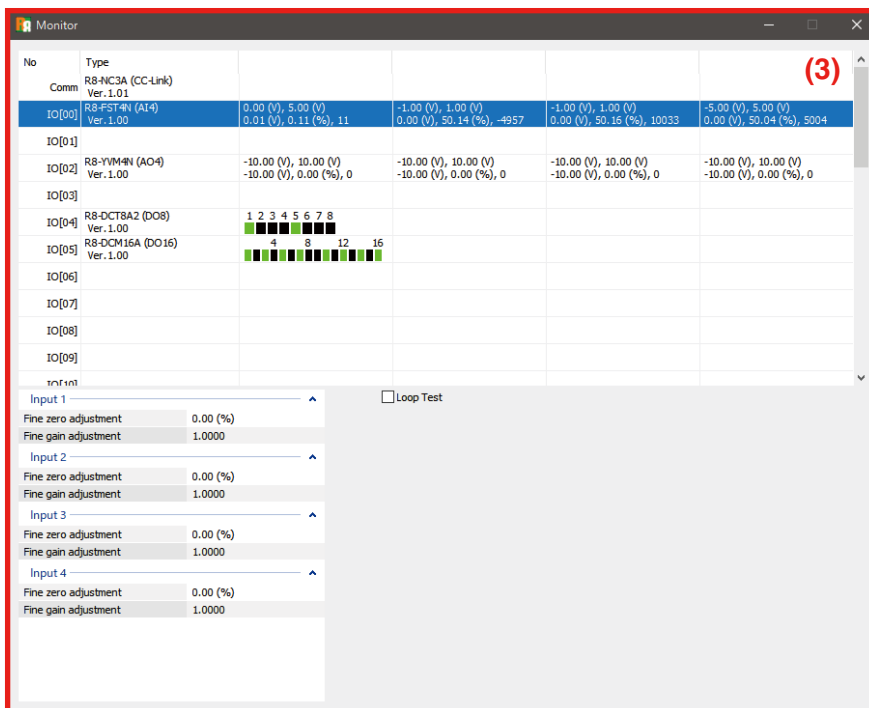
Monitor

(3)

| No | Type | | | | |
|---|---|---|---|---|---|
| Comm | R8-NC3A (CC-Link) Ver.1.01 | | | | |
| IO[00] | R8-FST4N (AI4) Ver.1.00 | 0.00 (V), 5.00 (V) 0.01 (V), 0.11 (%), 11 | -1.00 (V), 1.00 (V) 0.00 (V), 50.14 (%), -4957 | -1.00 (V), 1.00 (V) 0.00 (V), 50.16 (%), 10033 | -5.00 (V), 5.00 (V) 0.00 (V), 50.04 (%), 5004 |
| IO[01] | | | | | |
| IO[02] | R8-YVM4N (AO4) Ver.1.00 | -10.00 (V), 10.00 (V) -10.00 (V), 0.00 (%), 0 | -10.00 (V), 10.00 (V) -10.00 (V), 0.00 (%), 0 | -10.00 (V), 10.00 (V) -10.00 (V), 0.00 (%), 0 | -10.00 (V), 10.00 (V) -10.00 (V), 0.00 (%), 0 |
| IO[03] | | | | | |
| IO[04] | R8-DCT8A2 (DO8) Ver.1.00 | 1 2 3 4 5 6 7 8 | | | |
| IO[05] | R8-DCM16A (DO16) Ver.1.00 | 4 8 12 16 | | | |
| IO[06] | | | | | |
| IO[07] | | | | | |
| IO[08] | | | | | |
| IO[09] | | | | | |
| IO[10] | | | | | |

Loop Test

Input 1
Fine zero adjustment 0.00 (%)
Fine gain adjustment 1.0000

Input 2
Fine zero adjustment 0.00 (%)
Fine gain adjustment 1.0000

Input 3
Fine zero adjustment 0.00 (%)
Fine gain adjustment 1.0000

Input 4
Fine zero adjustment 0.00 (%)
Fine gain adjustment 1.0000